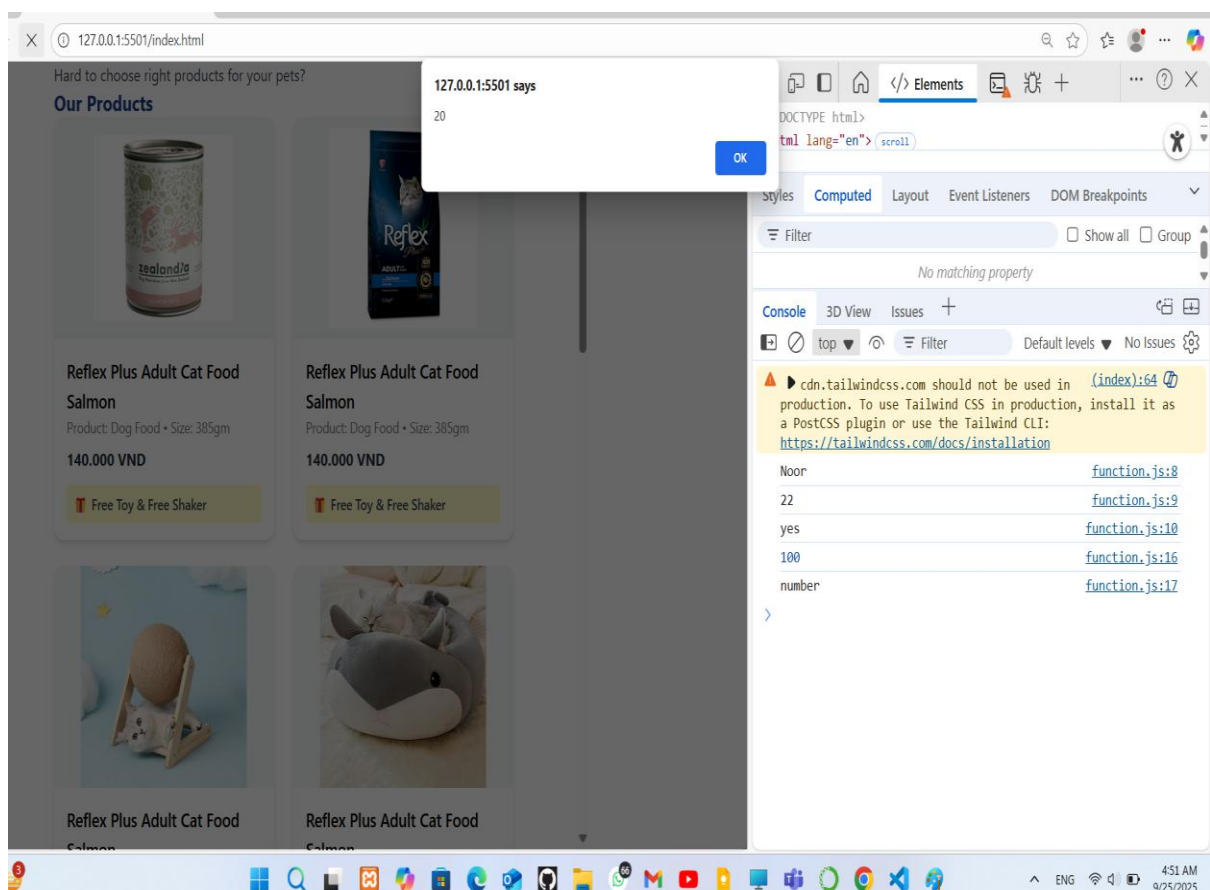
127.0.0.1:5501/index.html

Hard to choose right products for your pets?
Our Products

127.0.0.1:5501 says
20
OK

zealandia
Reflex

Reflex Plus Adult Cat Food Salmon
Product: Dog Food • Size: 385gm
140.000 VND
Free Toy & Free Shaker

Reflex Plus Adult Cat Food Salmon
Product: Dog Food • Size: 385gm
140.000 VND
Free Toy & Free Shaker

Reflex Plus Adult Cat Food
Salmon

Reflex Plus Adult Cat Food
Salmon

Elements
DOCTYPE html>
tml lang="en"> scroll

Styles Computed Layout Event Listeners DOM Breakpoints
Filter
Show all Group
No matching property

Console 3D View Issues +
top Filter Default levels No Issues

cdn.tailwindcss.com should not be used in production. To use Tailwind CSS in production, install it as a PostCSS plugin or use the Tailwind CLI: https://tailwindcss.com/docs/installation (index):64
Noor function.js:8
22 function.js:9
yes function.js:10
100 function.js:16
number function.js:17

ENG 4:51 AM 9/25/2025